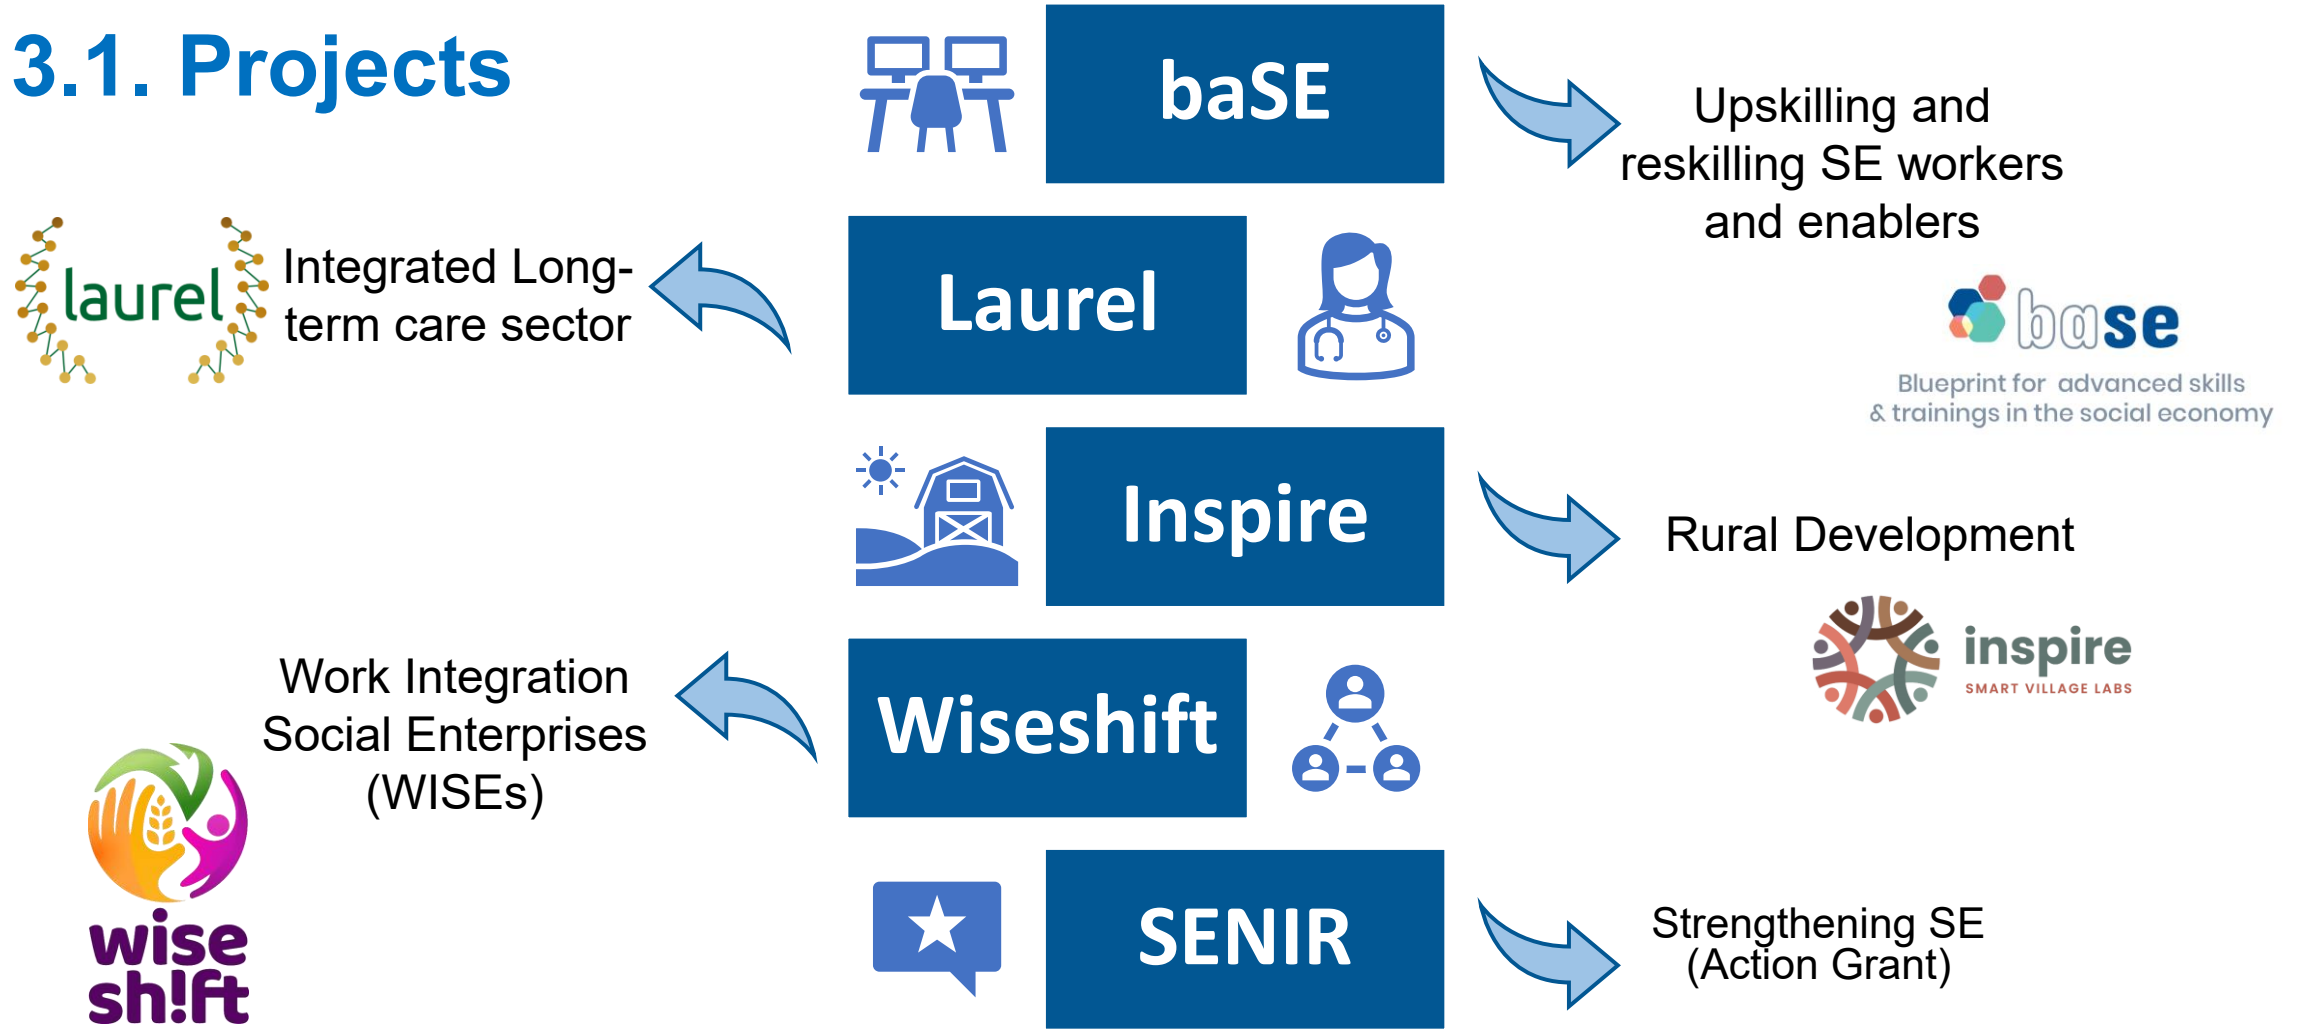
3.1. Projects

baSE

Upskilling and reskilling SE workers and enablers

base
Blueprint for advanced skills & trainings in the social economy

laurel

Integrated Long-term care sector

Laurel

Inspire

Rural Development

inspire
SMART VILLAGE LABS

Work Integration Social Enterprises (WISEs)

Wiseshift

wise sh!ft

SENIR

Strengthening SE (Action Grant)